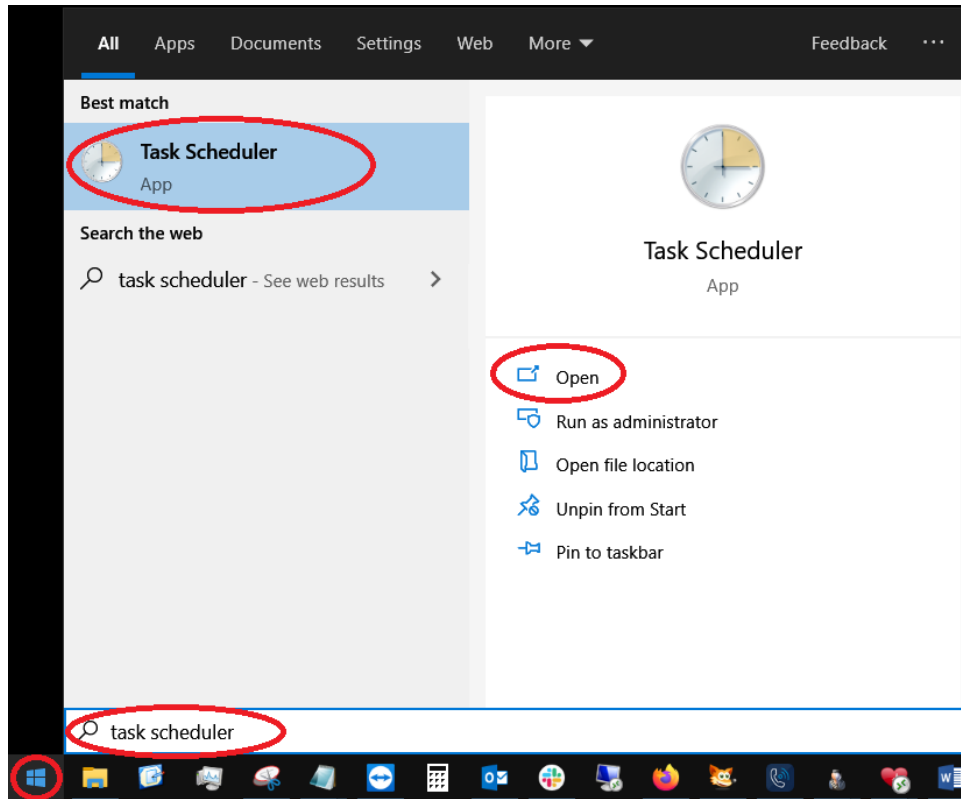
All Apps Documents Settings Web More Feedback ···

Best match

Task Scheduler
App

Search the web

task scheduler - See web results

Task Scheduler
App

Open

Run as administrator

Open file location

Unpin from Start

Pin to taskbar

task scheduler